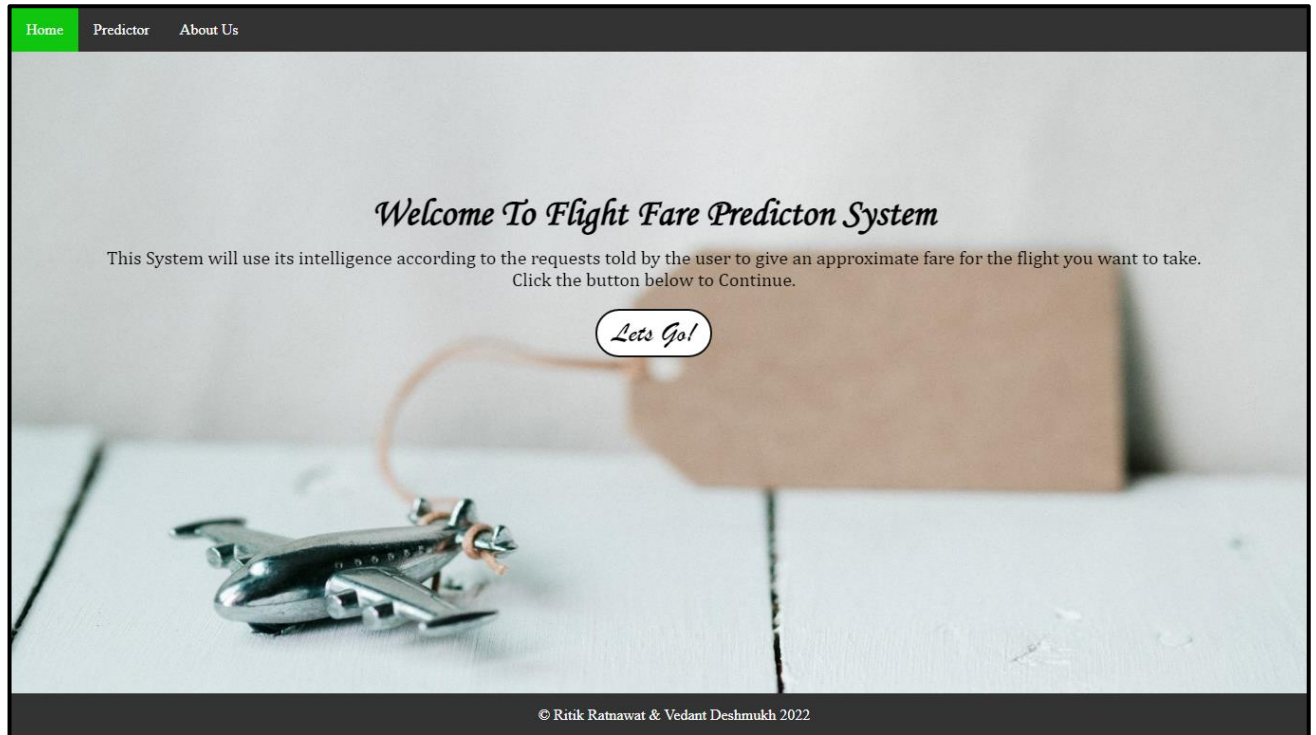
Home Predictor About Us

Welcome To Flight Fare Predicton System

This System will use its intelligence according to the requests told by the user to give an approximate fare for the flight you want to take. Click the button below to Continue.

Lets Go!

© Ritik Ratnawat & Vedant Deshmukh 2022